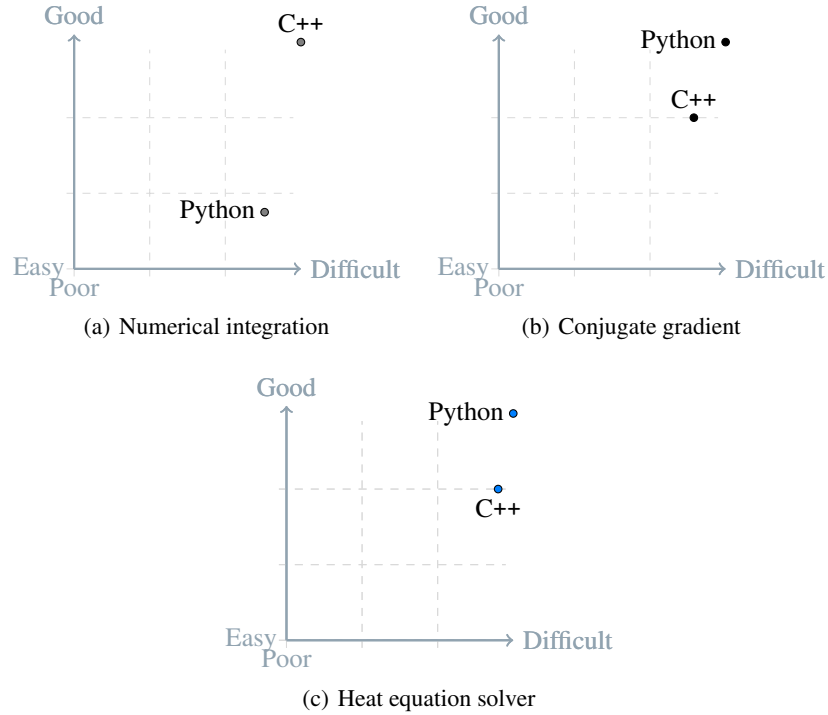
Good

C++

Python

Easy

Poor

Difficult

(a) Numerical integration

Good

Python

C++

Easy

Poor

Difficult

(b) Conjugate gradient

Good

Python

C++

Easy

Poor

Difficult

(c) Heat equation solver